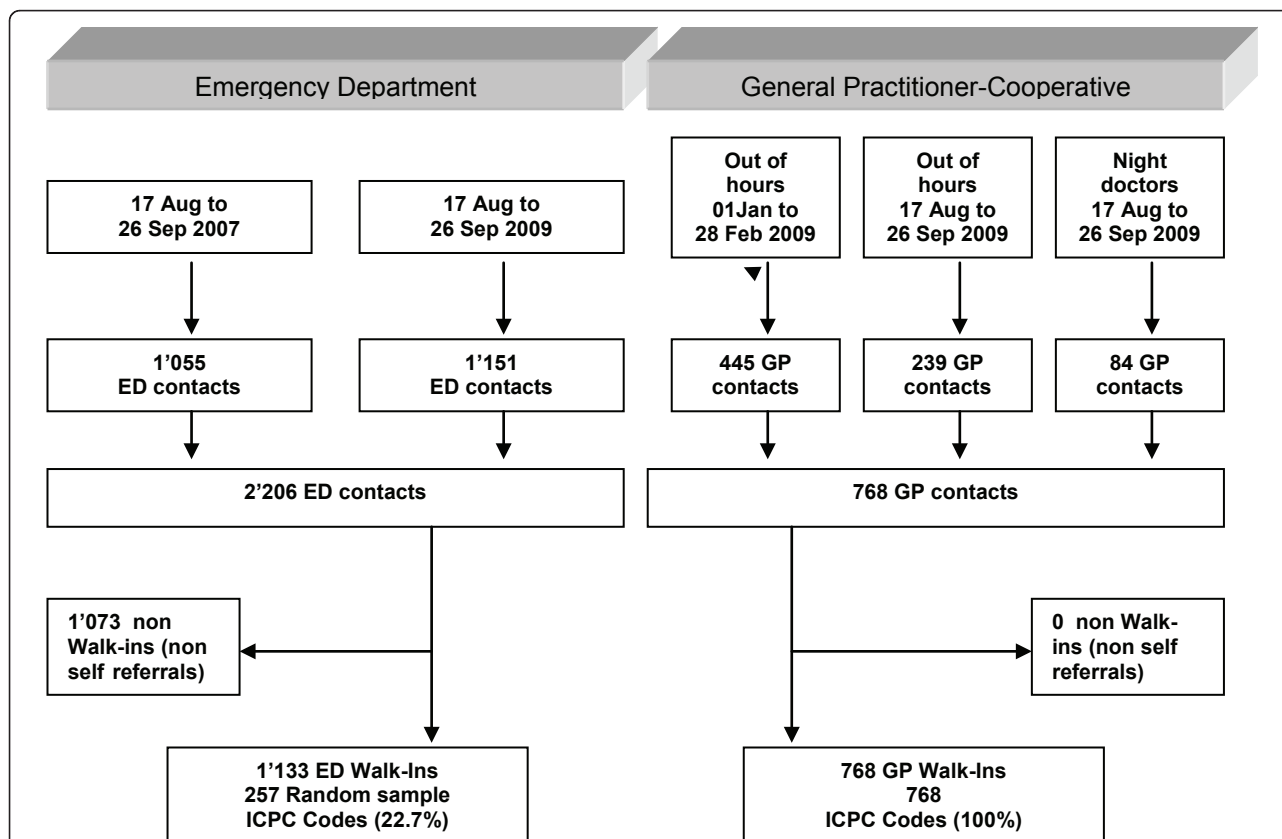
Emergency Department

General Practitioner-Cooperative

17 Aug to 26 Sep 2007

17 Aug to 26 Sep 2009

Out of hours 01Jan to 28 Feb 2009

Out of hours 17 Aug to 26 Sep 2009

Night doctors 17 Aug to 26 Sep 2009

1'055 ED contacts

1'151 ED contacts

445 GP contacts

239 GP contacts

84 GP contacts

2'206 ED contacts

768 GP contacts

1'073 non Walk-ins (non self referrals)

0 non Walk-ins (non self referrals)

1'133 ED Walk-Ins 257 Random sample ICPC Codes (22.7%)

768 GP Walk-Ins 768 ICPC Codes (100%)